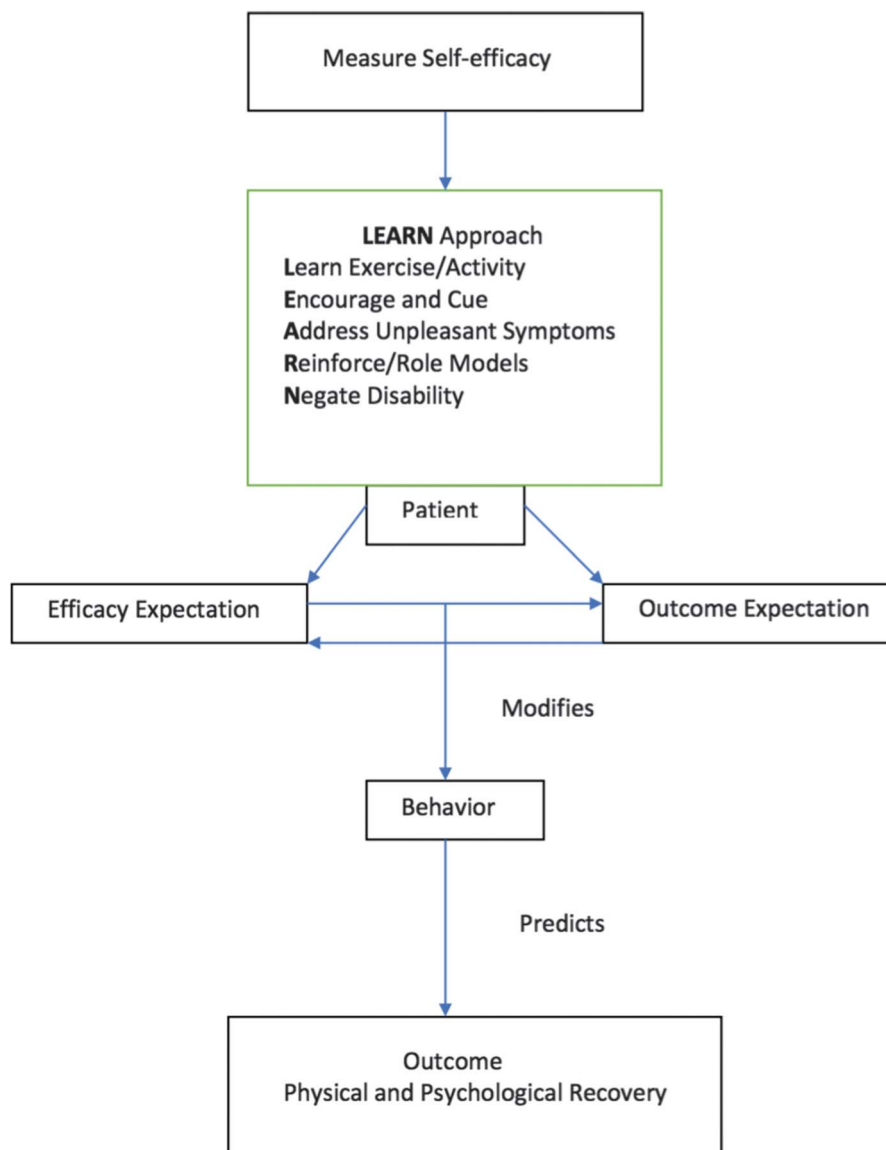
Measure Self-efficacy

LEARN Approach
Learn Exercise/Activity
Encourage and Cue
Address Unpleasant Symptoms
Reinforce/Role Models
Negate Disability

Patient

Efficacy Expectation

Outcome Expectation

Modifies

Behavior

Predicts

Outcome
Physical and Psychological Recovery